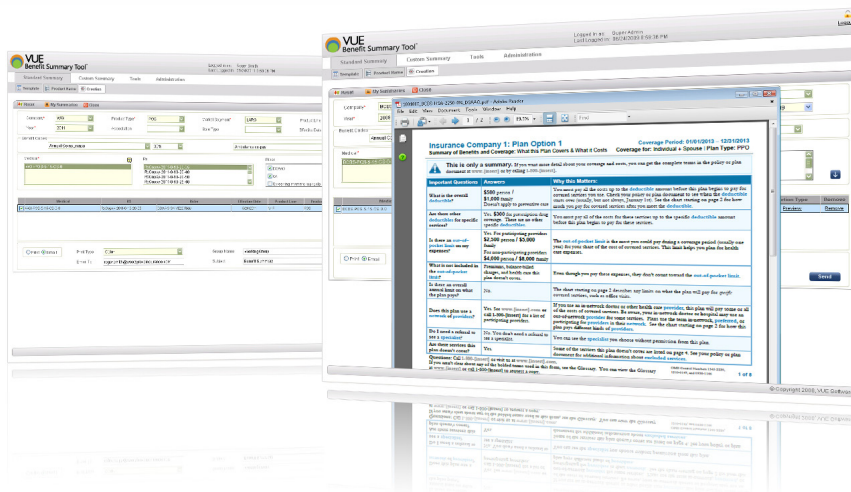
VUE Benefit Summary Tool

Logged in as: SuperAdmin
Last Logged in: 09/24/2009 8:50:36 PM

Logout

Standard Summary | Custom Summary | Tools | Administration

Template | Product Name | Creation

Reset | My Summaries | Close

Company*
Year*
Benefit Carrier
Medical*

Insurance Company 1: Plan Option 1

Coverage Period: 01/01/2013 – 12/31/2013

Summary of Benefits and Coverage: What this Plan Covers & What it Costs

Coverage for: Individual + Spouse | Plan Type: PPO

This is only a summary. If you want more detail about your coverage and costs, you can get the complete terms in the policy or plan document at www.[insert] or by calling 1-800-[insert].

| Important Questions | Answers | Why this Matters: |
|---|---|---|
| What is the overall deductible? | $500 person / $1,000 family. Doesn't apply to preventive care | You must pay all the costs up to the deductible amount before this plan begins to pay for covered services you use. Check your policy or plan document to see when the deductible starts over (usually, but not always, January 1st). See the chart starting on page 2 for how much you pay for covered services after you meet the deductible. |
| Are there other deductibles for specific services? | Yes. $300 for prescription drug coverage. There are no other specific deductibles. | You must pay all of the costs for these services up to the specific deductible amount before this plan begins to pay for these services. |
| Is there an out-of-pocket limit on my expenses? | Yes. For participating providers $2,500 person / $5,000 family. For non-participating providers $4,000 person / $8,000 family | The out-of-pocket limit is the most you could pay during a coverage period (usually one year) for your share of the cost of covered services. This limit helps you plan for health care expenses. |
| What is not included in the out-of-pocket limit? | Premiums, balance-billed charges, and health care this plan doesn't cover. | Even though you pay these expenses, they don't count toward the out-of-pocket limit. |
| Is there an overall annual limit on what the plan pays? | No. | The chart starting on page 2 describes any limits on what the plan will pay for specific covered services, such as office visits. |
| Does this plan use a network of providers? | Yes. See www.[insert].com or call 1-800-[insert] for a list of participating providers. | If you use an in-network doctor or other health care provider, this plan will pay some or all of the costs of covered services. Be aware, your in-network doctor or hospital may use an out-of-network provider for some services. Plans use the term in-network, preferred, or participating for providers in their network. See the chart starting on page 2 for how this plan pays different kinds of providers. |
| Do I need a referral to see a specialist? | No. You don't need a referral to see a specialist. | You can see the specialist you choose without permission from this plan. |
| Are there services this plan doesn't cover? | Yes. | Some of the services this plan doesn't cover are listed on page 4. See your policy or plan document for additional information about excluded services. |

Questions: Call 1-800-[insert] or visit us at www.[insert].com. If you aren't clear about any of the bolded terms used in this form, see the Glossary. You can view the Glossary at www.[insert] or call 1-800-[insert] to request a copy.

1 of 6

Send

© Copyright 2009, VUE Software